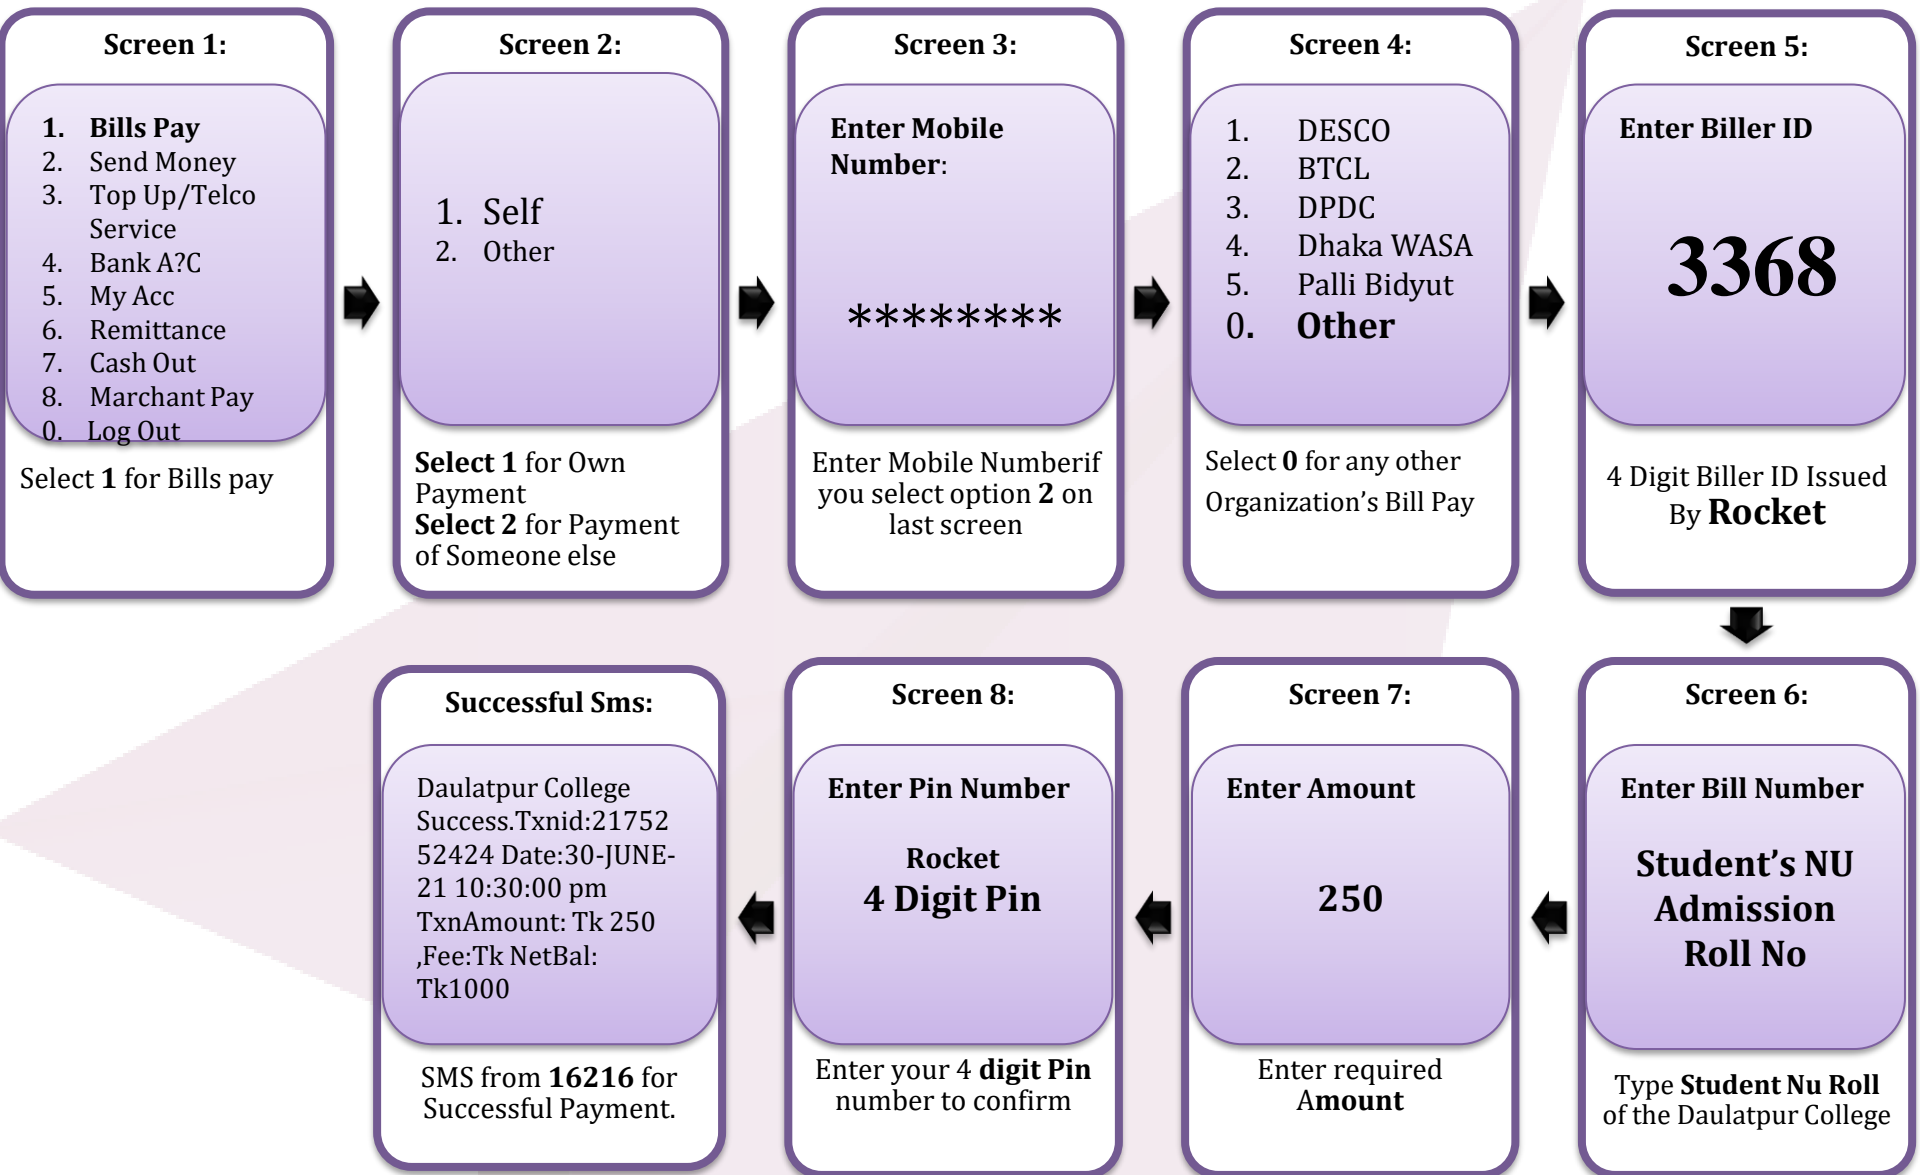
Screen 1:

1. Bills Pay
2. Send Money
3. Top Up/Telco Service
4. Bank A?C
5. My Acc
6. Remittance
7. Cash Out
8. Marchant Pay
0. Log Out

Select 1 for Bills pay

Screen 2:

1. Self
2. Other

Select 1 for Own Payment
Select 2 for Payment of Someone else

Screen 3:

Enter Mobile Number:

********

Enter Mobile Numberif you select option 2 on last screen

Screen 4:

1. DESCO
2. BTCL
3. DPDC
4. Dhaka WASA
5. Palli Bidyut
0. Other

Select 0 for any other Organization's Bill Pay

Screen 5:

Enter Biller ID

3368

4 Digit Biller ID Issued By Rocket

Successful Sms:

Daulatpur College Success.Txnid:2175252424 Date:30-JUNE-21 10:30:00 pm TxnAmount: Tk 250 ,Fee:Tk NetBal: Tk1000

SMS from 16216 for Successful Payment.

Screen 8:

Enter Pin Number

Rocket
4 Digit Pin

Enter your 4 digit Pin number to confirm

Screen 7:

Enter Amount

250

Enter required Amount

Screen 6:

Enter Bill Number

Student's NU Admission Roll No

Type Student Nu Roll of the Daulatpur College